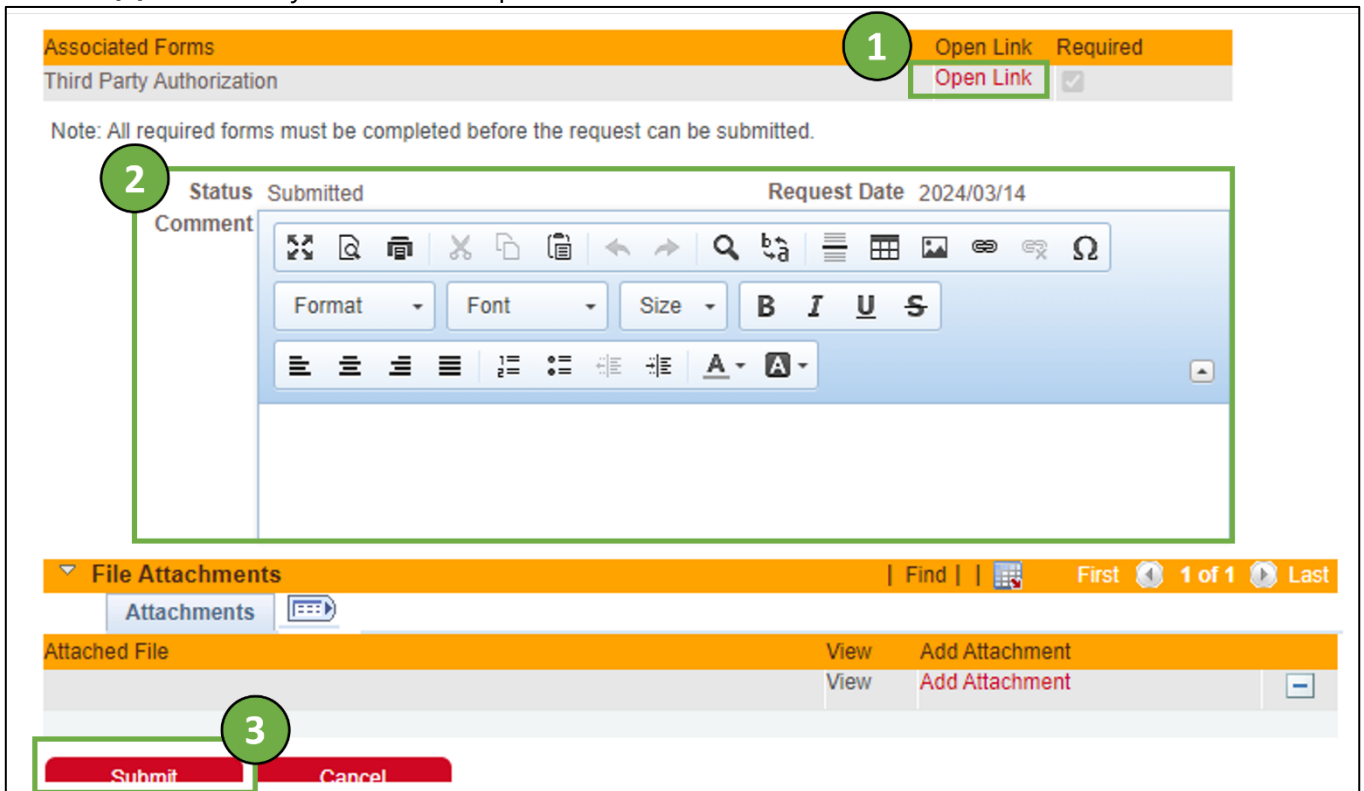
| Associated Forms | Open Link | Required |
|---|---|---|
| Third Party Authorization | Open Link | |

1

Note: All required forms must be completed before the request can be submitted.

2

Status Submitted Request Date 2024/03/14

Comment

Format Font Size B I U S

A A

File Attachments | Find | | First 1 of 1 Last

Attachments

| Attached File | View | Add Attachment |
|---|---|---|
| | View | Add Attachment |

3

Submit Cancel